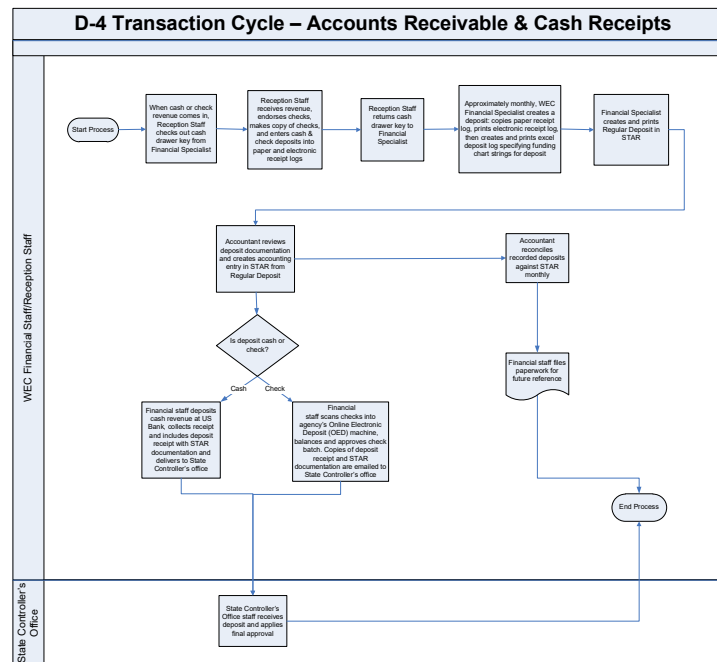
D-4 Transaction Cycle – Accounts Receivable & Cash Receipts

WEC Financial Staff/Reception Staff

Start Process

When cash or check revenue comes in, Reception Staff checks out cash drawer key from Financial Specialist

Reception Staff receives revenue, endorses checks, makes copy of checks, and enters cash & check deposits into paper and electronic receipt logs

Reception Staff returns cash drawer key to Financial Specialist

Approximately monthly, WEC Financial Specialist creates a deposit: copies paper receipt log, prints electronic receipt log, then creates and prints excel deposit log specifying funding chart strings for deposit

Financial Specialist creates and prints Regular Deposit in STAR

Accountant reviews deposit documentation and creates accounting entry in STAR from Regular Deposit

Accountant reconciles recorded deposits against STAR monthly

Is deposit cash or check?

Cash

Check

Financial staff files paperwork for future reference

Financial staff deposits cash revenue at US Bank, collects receipt and includes deposit receipt with STAR documentation and delivers to State Controller's office

Financial staff scans checks into agency's Online Electronic Deposit (OED) machine, balances and approves check batch. Copies of deposit receipt and STAR documentation are emailed to State Controller's office

End Process

State Controller's Office

State Controller's Office staff receives deposit and applies final approval